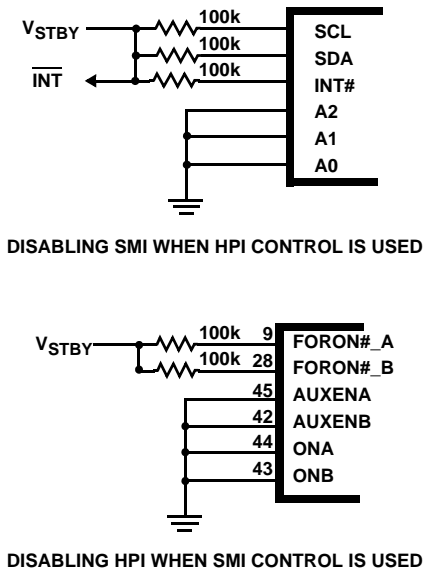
$V_{STBY}$

100k

100k

100k

$\overline{INT}$

SCL

SDA

INT#

A2

A1

A0

DISABLING SMI WHEN HPI CONTROL IS USED

$V_{STBY}$

100k

100k

9

28

45

42

44

43

FORON#_A

FORON#_B

AUXENA

AUXENB

ONA

ONB

DISABLING HPI WHEN SMI CONTROL IS USED